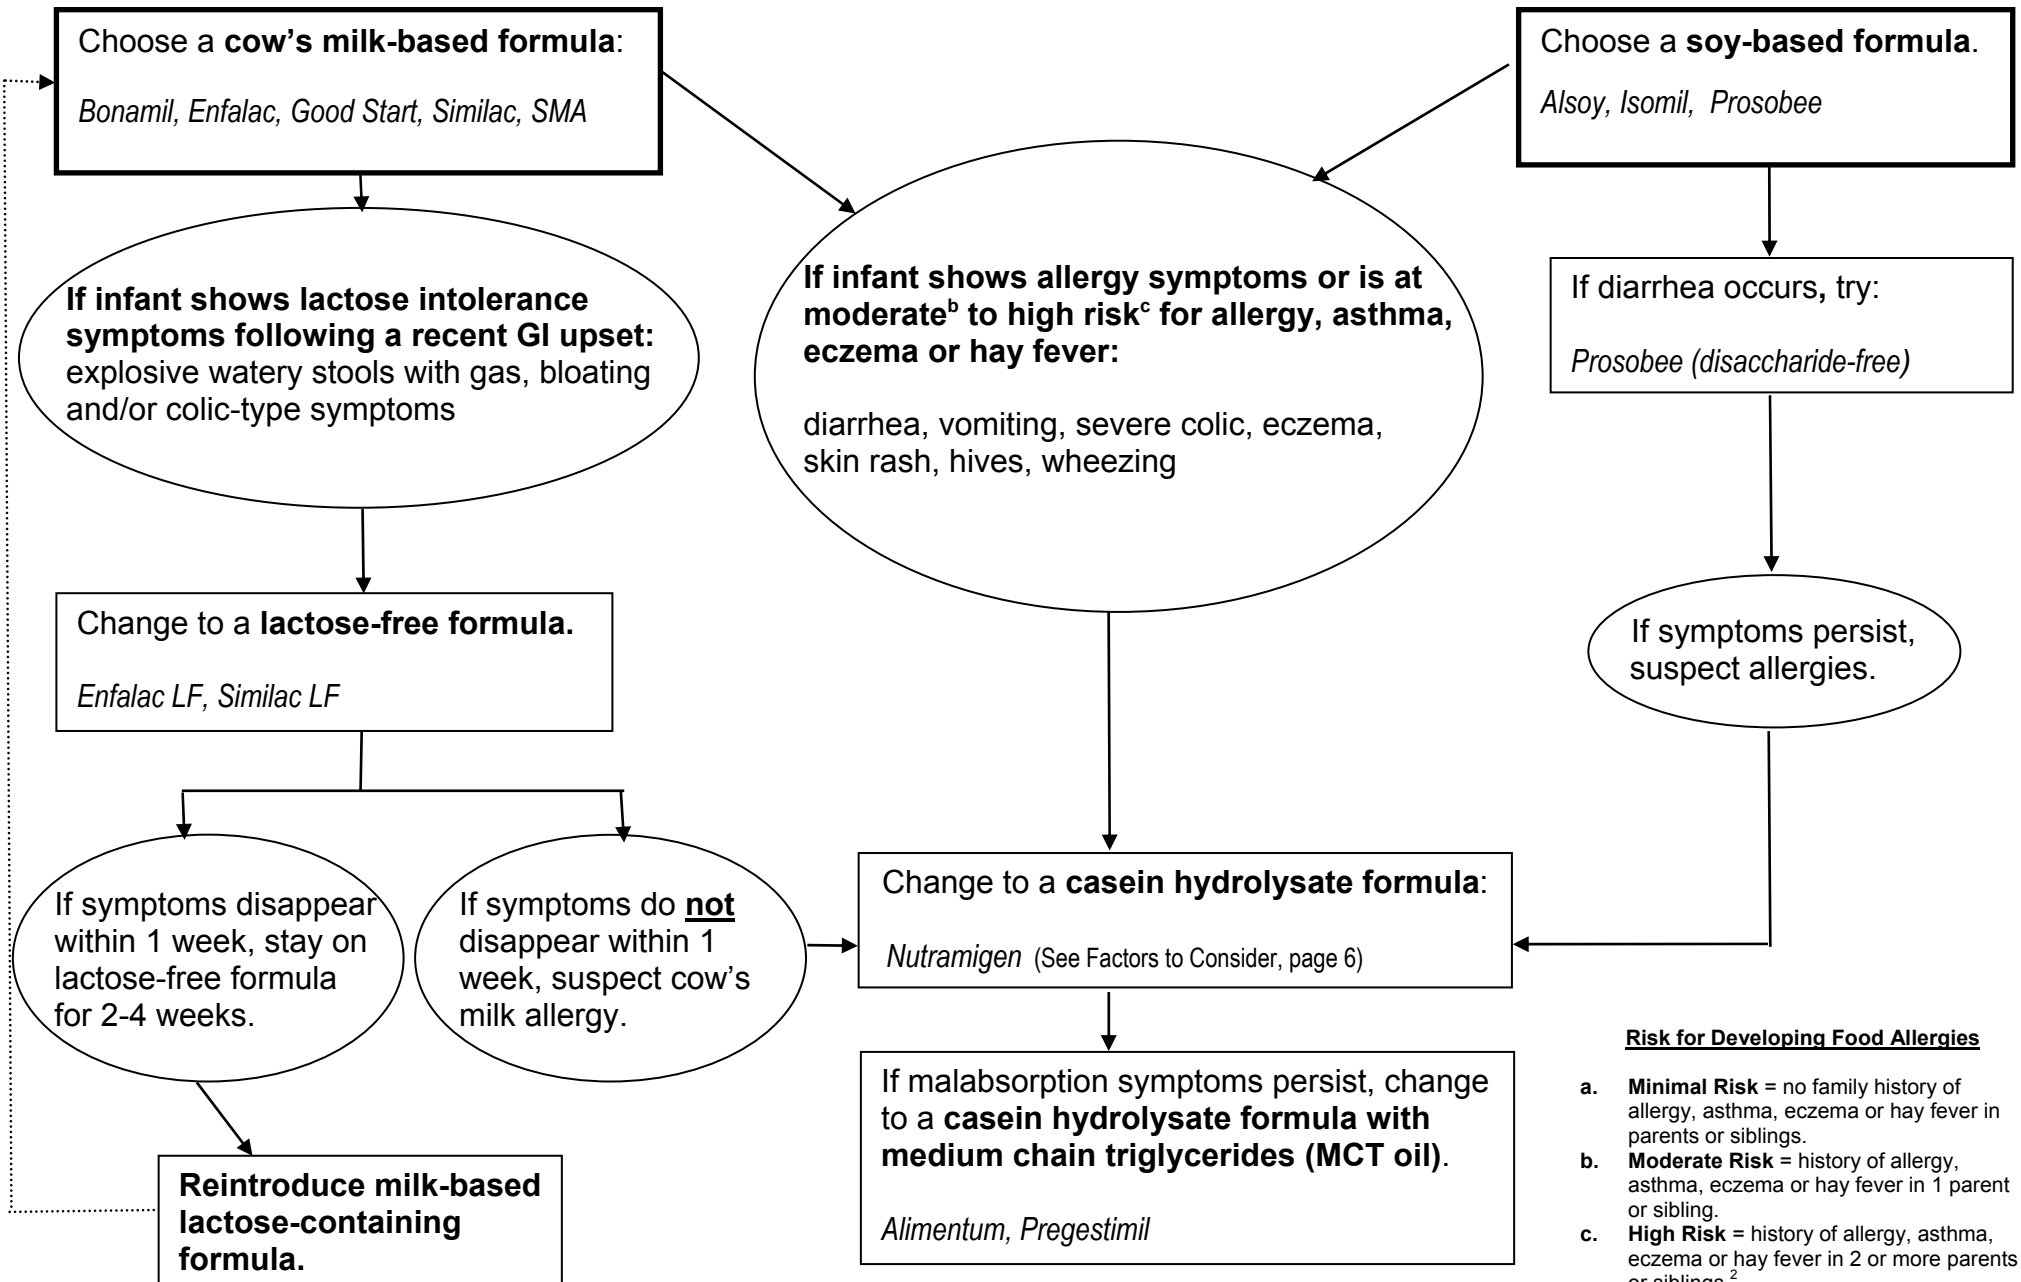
Choose a **cow's milk-based formula**:

*Bonamil, Enfalac, Good Start, Similac, SMA*

Choose a **soy-based formula**.

*Alsoy, Isomil, Prosobee*

**If infant shows lactose intolerance symptoms following a recent GI upset:** explosive watery stools with gas, bloating and/or colic-type symptoms

**If infant shows allergy symptoms or is at moderate$^b$ to high risk$^c$ for allergy, asthma, eczema or hay fever:**

diarrhea, vomiting, severe colic, eczema, skin rash, hives, wheezing

If diarrhea occurs, try:

*Prosobee (disaccharide-free)*

Change to a **lactose-free formula.**

*Enfalac LF, Similac LF*

If symptoms persist, suspect allergies.

If symptoms disappear within 1 week, stay on lactose-free formula for 2-4 weeks.

If symptoms do **not** disappear within 1 week, suspect cow's milk allergy.

Change to a **casein hydrolysate formula**:

*Nutramigen* (See Factors to Consider, page 6)

If malabsorption symptoms persist, change to a **casein hydrolysate formula with medium chain triglycerides (MCT oil)**.

*Alimentum, Pregestimil*

**Reintroduce milk-based lactose-containing formula.**

**Risk for Developing Food Allergies**

a. **Minimal Risk** = no family history of allergy, asthma, eczema or hay fever in parents or siblings.
b. **Moderate Risk** = history of allergy, asthma, eczema or hay fever in 1 parent or sibling.
c. **High Risk** = history of allergy, asthma, eczema or hay fever in 2 or more parents or siblings.$^2$